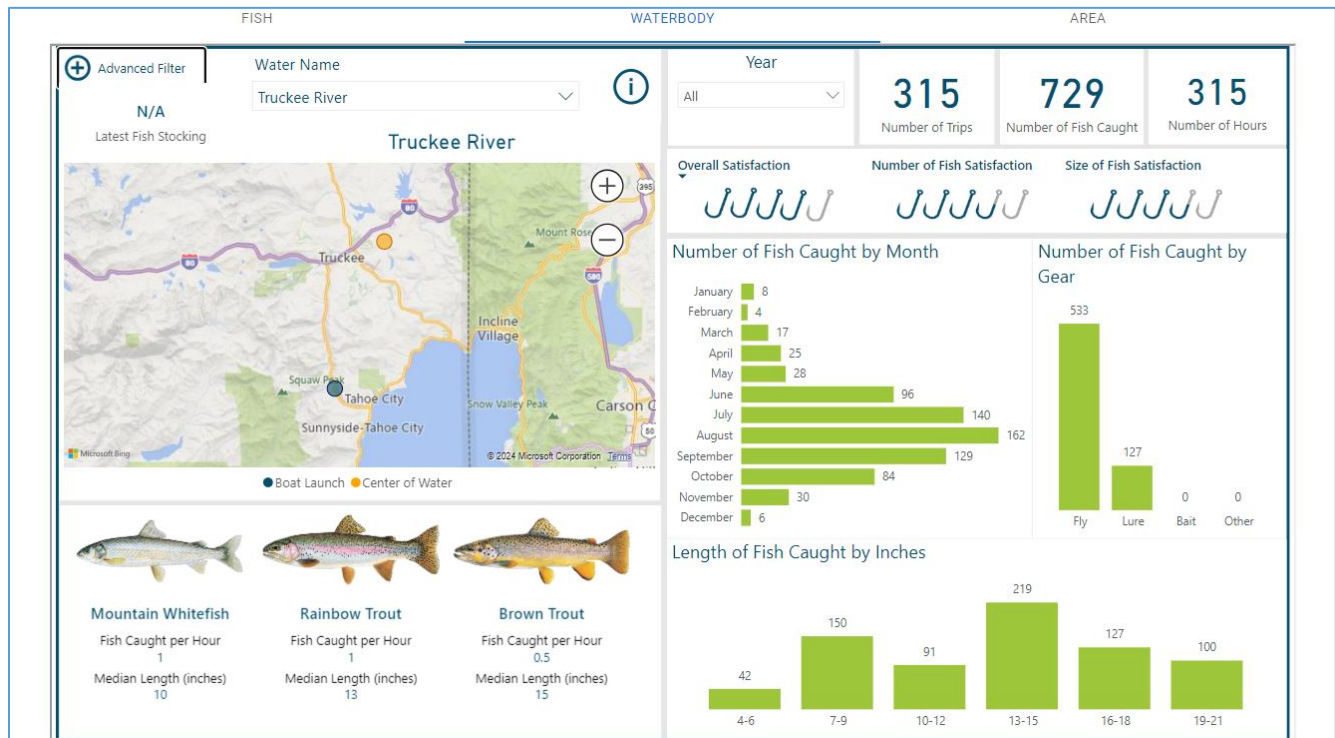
FISH WATERBODY AREA

Advanced Filter

Water Name

Truckee River

N/A
Latest Fish Stocking

Truckee River

395
80
Mount Rose
Truckee
80
580
Incline Village
Squaw Peak
Tahoe City
Snow Valley Peak
Carson C
Sunnyside-Tahoe City
50
Microsoft Bing
© 2024 Microsoft Corporation Terms

Boat Launch Center of Water

Mountain Whitefish
Fish Caught per Hour
1
Median Length (inches)
10

Rainbow Trout
Fish Caught per Hour
1
Median Length (inches)
13

Brown Trout
Fish Caught per Hour
0.5
Median Length (inches)
15

Year
All

315
Number of Trips

729
Number of Fish Caught

315
Number of Hours

Overall Satisfaction
Number of Fish Satisfaction
Size of Fish Satisfaction

Number of Fish Caught by Month

| Month | Count |
|---|---|
| January | 8 |
| February | 4 |
| March | 17 |
| April | 25 |
| May | 28 |
| June | 96 |
| July | 140 |
| August | 162 |
| September | 129 |
| October | 84 |
| November | 30 |
| December | 6 |

Number of Fish Caught by Gear

| Gear | Count |
|---|---|
| Fly | 533 |
| Lure | 127 |
| Bait | 0 |
| Other | 0 |

Length of Fish Caught by Inches

| Inches | Count |
|---|---|
| 4-6 | 42 |
| 7-9 | 150 |
| 10-12 | 91 |
| 13-15 | 219 |
| 16-18 | 127 |
| 19-21 | 100 |